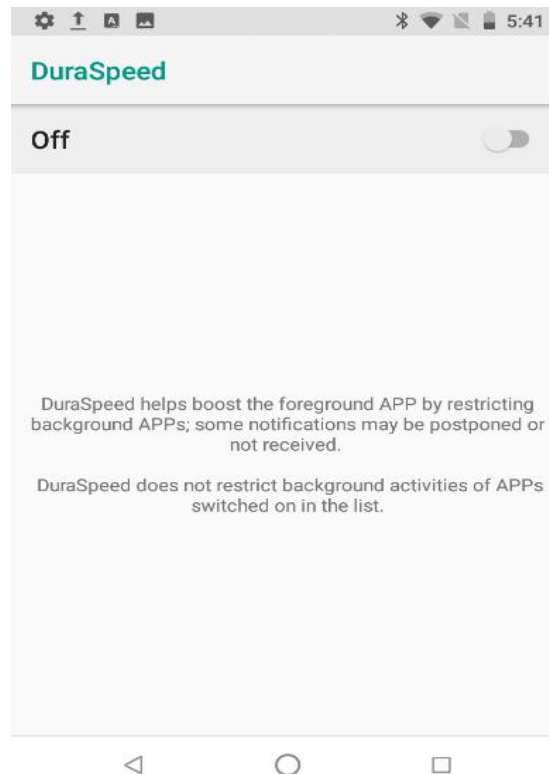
5:41

DuraSpeed

Off

DuraSpeed helps boost the foreground APP by restricting background APPs; some notifications may be postponed or not received.

DuraSpeed does not restrict background activities of APPs switched on in the list.